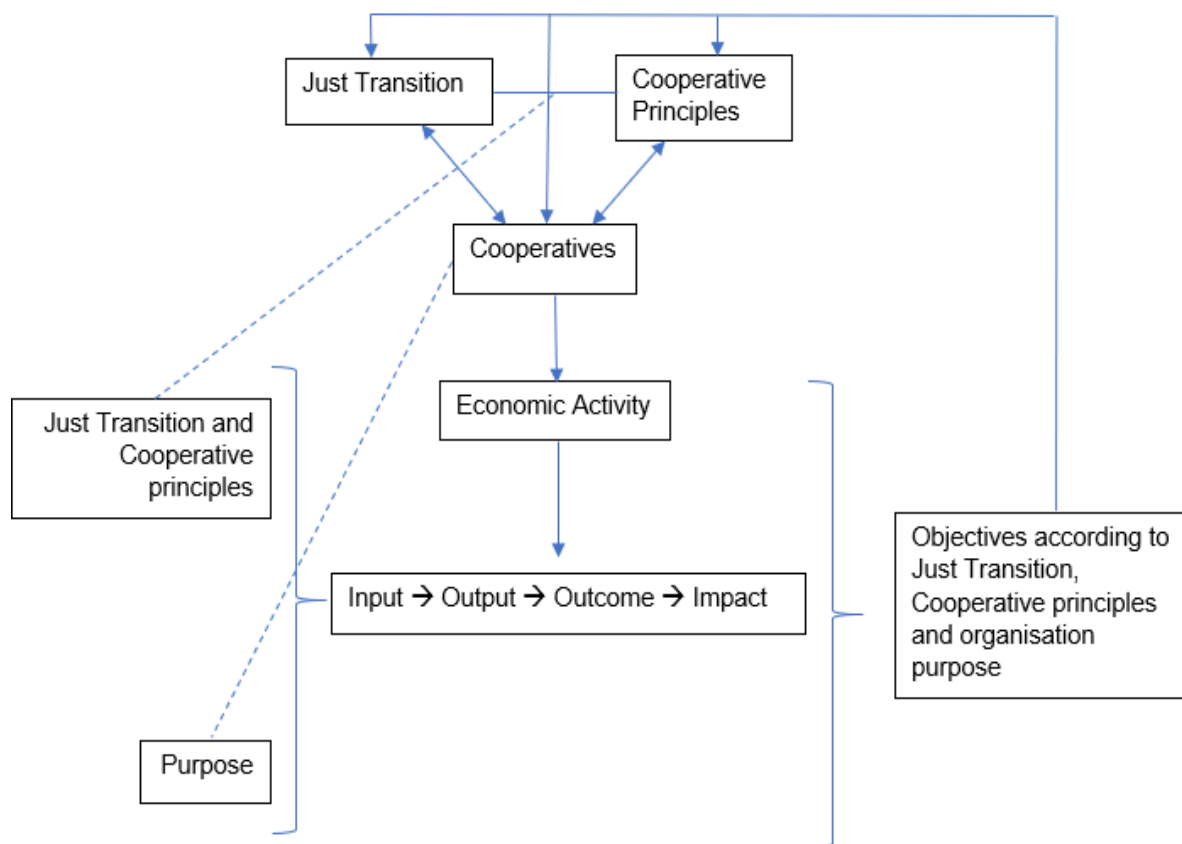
Just Transition

Cooperative Principles

Cooperatives

Economic Activity

Just Transition and Cooperative principles

Input → Output → Outcome → Impact

Objectives according to Just Transition, Cooperative principles and organisation purpose

Purpose